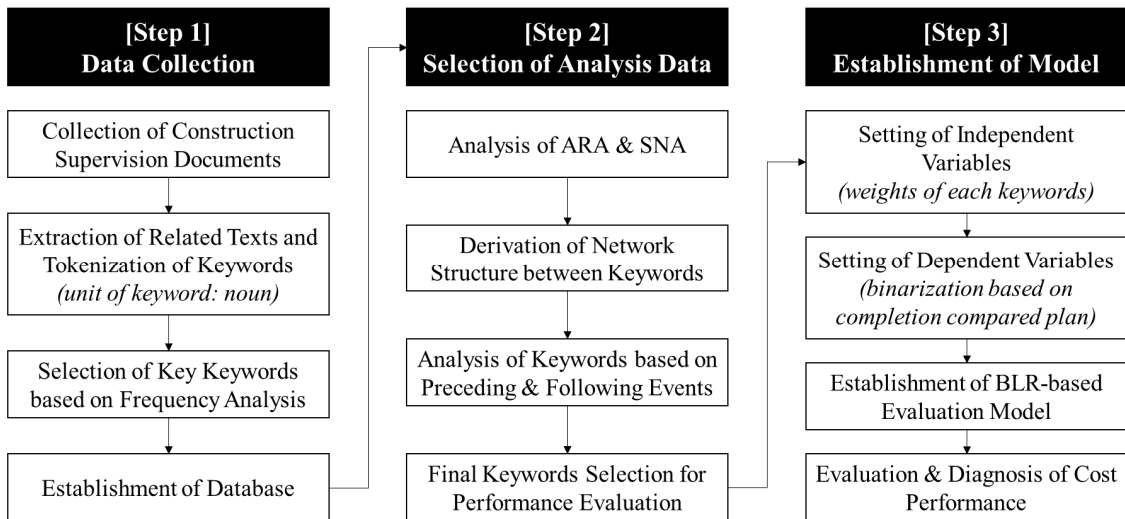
[Step 1]
Data Collection

Collection of Construction Supervision Documents

Extraction of Related Texts and Tokenization of Keywords
*(unit of keyword: noun)*

Selection of Key Keywords based on Frequency Analysis

Establishment of Database

[Step 2]
Selection of Analysis Data

Analysis of ARA & SNA

Derivation of Network Structure between Keywords

Analysis of Keywords based on Preceding & Following Events

Final Keywords Selection for Performance Evaluation

[Step 3]
Establishment of Model

Setting of Independent Variables
*(weights of each keywords)*

Setting of Dependent Variables
*(binarization based on completion compared plan)*

Establishment of BLR-based Evaluation Model

Evaluation & Diagnosis of Cost Performance